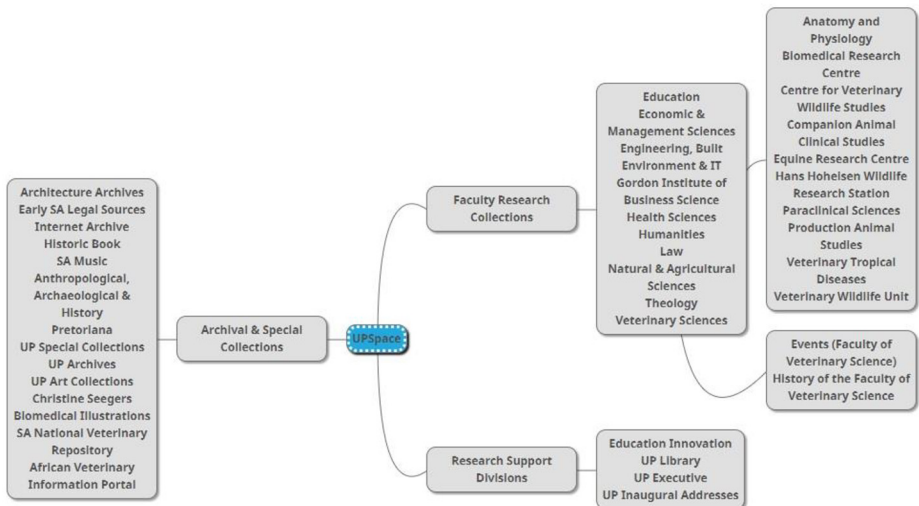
Architecture Archives
Early SA Legal Sources
Internet Archive
Historic Book
SA Music
Anthropological, Archaeological & History
Pretoriana
UP Special Collections
UP Archives
UP Art Collections
Christine Seegers
Biomedical Illustrations
SA National Veterinary Repository
African Veterinary Information Portal

Archival & Special Collections

UPSpace

Faculty Research Collections

Research Support Divisions

Education
Economic & Management Sciences
Engineering, Built Environment & IT
Gordon Institute of Business Science
Health Sciences
Humanities
Law
Natural & Agricultural Sciences
Theology
Veterinary Sciences

Anatomy and Physiology
Biomedical Research Centre
Centre for Veterinary Wildlife Studies
Companion Animal Clinical Studies
Equine Research Centre
Hans Hoheisen Wildlife Research Station
Paraclinical Sciences
Production Animal Studies
Veterinary Tropical Diseases
Veterinary Wildlife Unit

Events (Faculty of Veterinary Science)
History of the Faculty of Veterinary Science

Education Innovation
UP Library
UP Executive
UP Inaugural Addresses